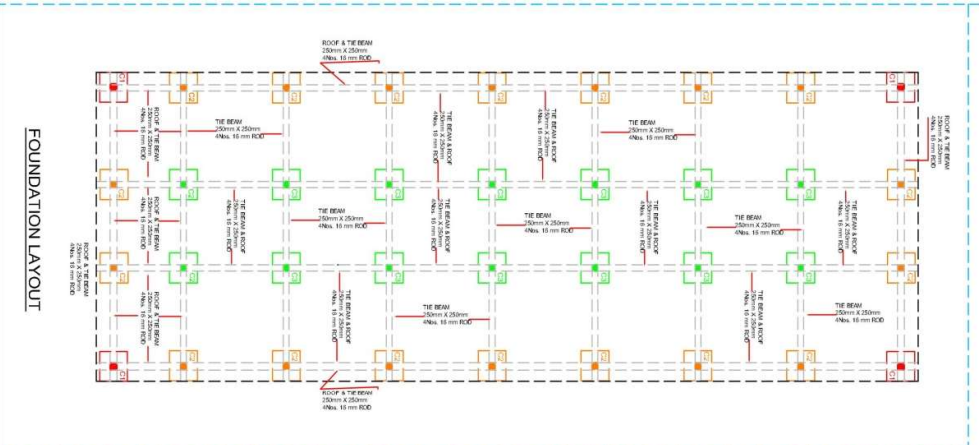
FOUNDATION LAYOUT

ROOF & TIE BEAM
250mm X 250mm
4Nos. 16 mm ROD

TIE BEAM
250mm X 250mm
4Nos. 16 mm ROD

TIE BEAM & ROOF
250mm X 250mm
4Nos. 16 mm ROD

TIE BEAM & ROOF
250mm X 250mm
4Nos. 16 mm ROD

TIE BEAM
250mm X 250mm
4Nos. 16 mm ROD

ROOF & TIE BEAM
250mm X 250mm
4Nos. 16 mm ROD

ROOF & TIE BEAM
250mm X 250mm
4Nos. 16 mm ROD

TIE BEAM & ROOF
250mm X 250mm
4Nos. 16 mm ROD

TIE BEAM
250mm X 250mm
4Nos. 16 mm ROD

TIE BEAM & ROOF
250mm X 250mm
4Nos. 16 mm ROD

TIE BEAM
250mm X 250mm
4Nos. 16 mm ROD

TIE BEAM & ROOF
250mm X 250mm
4Nos. 16 mm ROD

TIE BEAM
250mm X 250mm
4Nos. 16 mm ROD

TIE BEAM & ROOF
250mm X 250mm
4Nos. 16 mm ROD

ROOF & TIE BEAM
250mm X 250mm
4Nos. 16 mm ROD

TIE BEAM & ROOF
250mm X 250mm
4Nos. 16 mm ROD

TIE BEAM
250mm X 250mm
4Nos. 16 mm ROD

TIE BEAM & ROOF
250mm X 250mm
4Nos. 16 mm ROD

TIE BEAM
250mm X 250mm
4Nos. 16 mm ROD

ROOF & TIE BEAM
250mm X 250mm
4Nos. 16 mm ROD

C1 C1 C1 C1